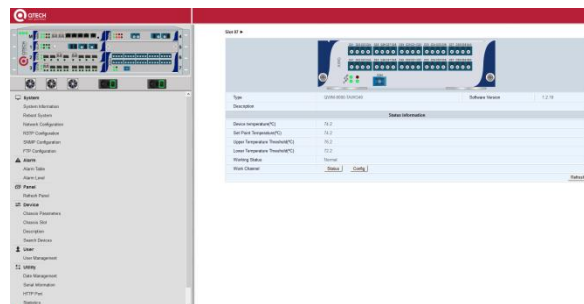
QTECH

System
System Information
Reboot System
Network Configuration
RSTP Configuration
SNMP Configuration
FTP Configuration
Alarm
Alarm Table
Alarm Level
Panel
Refresh Panel
Service
Chassis Parameters
Chassis Slot
Description
Search Devices
User
User Management
Utility
Data Management
Serial Information
HTTP Port
Statistics

Slot 07 ●

| Type | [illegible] | Software Version | 1.2.15 |
|---|---|---|---|
| Description | | | |
| Status Information | | | |
| Device temperature(°C) | 74.3 | | |
| Set Point Temperature(°C) | 74.0 | | |
| Upper Temperature Threshold(°C) | 76.2 | | |
| Lower Temperature Threshold(°C) | 72.2 | | |
| Working Status | Normal | | |
| Work Channel | Status Config | | |

Refresh